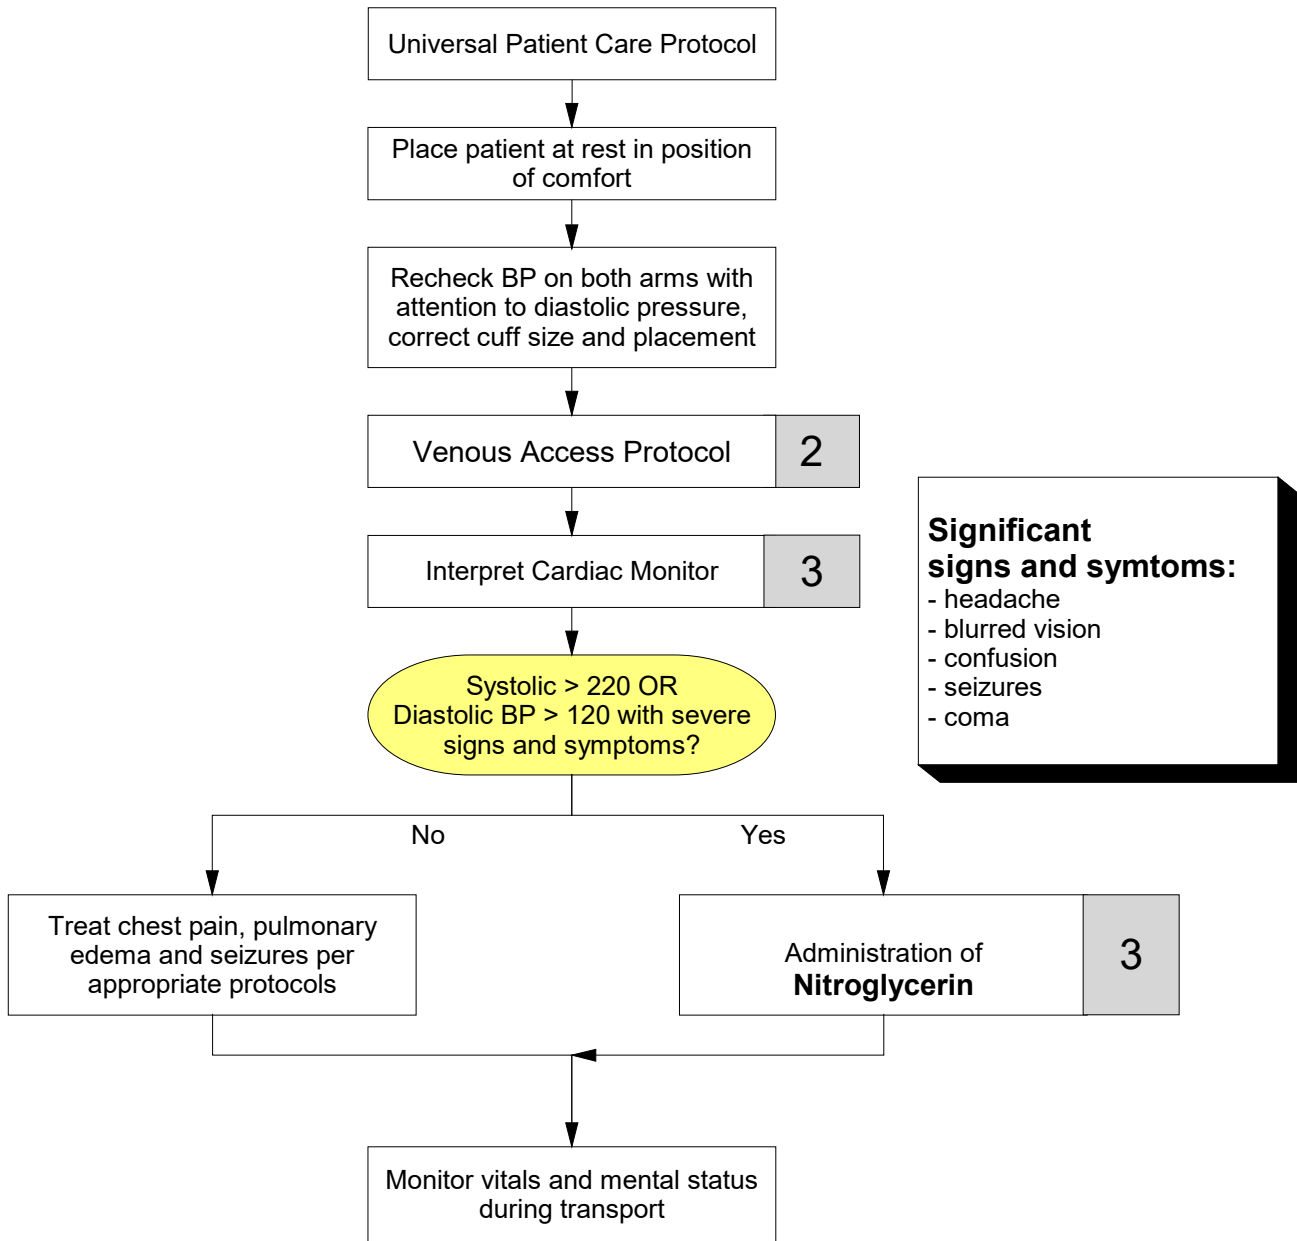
Universal Patient Care Protocol

Place patient at rest in position of comfort

Recheck BP on both arms with attention to diastolic pressure, correct cuff size and placement

Venous Access Protocol 2

Interpret Cardiac Monitor 3

Systolic > 220 OR Diastolic BP > 120 with severe signs and symptoms?

No

Yes

Treat chest pain, pulmonary edema and seizures per appropriate protocols

Administration of **Nitroglycerin** 3

Monitor vitals and mental status during transport

**Significant signs and symtoms:**
- headache
- blurred vision
- confusion
- seizures
- coma